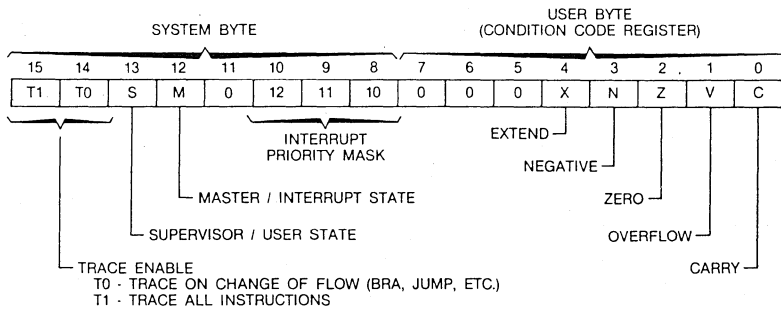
SYSTEM BYTE

USER BYTE
(CONDITION CODE REGISTER)

| 15 | 14 | 13 | 12 | 11 | 10 | 9 | 8 | 7 | 6 | 5 | 4 | 3 | 2 | 1 | 0 |
|---|---|---|---|---|---|---|---|---|---|---|---|---|---|---|---|
| T1 | T0 | S | M | 0 | 12 | 11 | 10 | 0 | 0 | 0 | X | N | Z | V | C |

INTERRUPT PRIORITY MASK

EXTEND

NEGATIVE

ZERO

OVERFLOW

CARRY

MASTER / INTERRUPT STATE

SUPERVISOR / USER STATE

TRACE ENABLE
T0 - TRACE ON CHANGE OF FLOW (BRA, JUMP, ETC.)
T1 - TRACE ALL INSTRUCTIONS